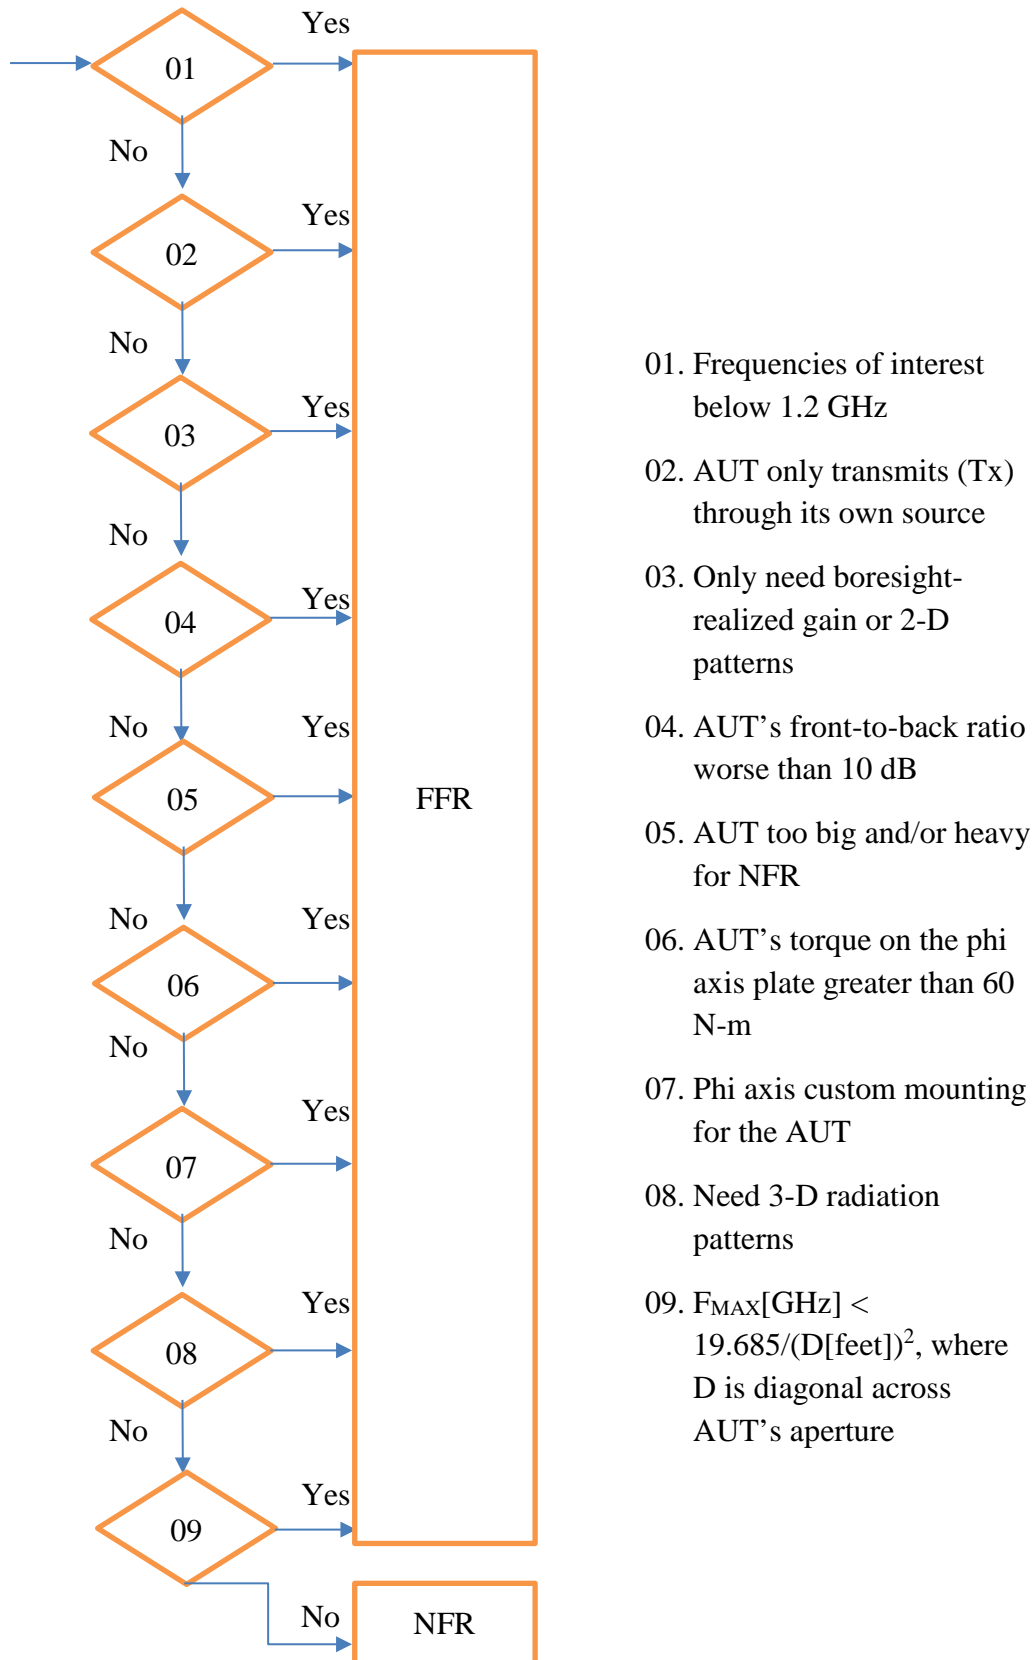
01
Yes
No
02
Yes
No
03
Yes
No
04
Yes
No
05
Yes
No
06
Yes
No
07
Yes
No
08
Yes
No
09
Yes
No

FFR

NFR

01. Frequencies of interest below 1.2 GHz

02. AUT only transmits (Tx) through its own source

03. Only need boresight-realized gain or 2-D patterns

04. AUT's front-to-back ratio worse than 10 dB

05. AUT too big and/or heavy for NFR

06. AUT's torque on the phi axis plate greater than 60 N-m

07. Phi axis custom mounting for the AUT

08. Need 3-D radiation patterns

09. $F_{MAX}$[GHz] < 19.685/(D[feet])$^2$, where D is diagonal across AUT's aperture